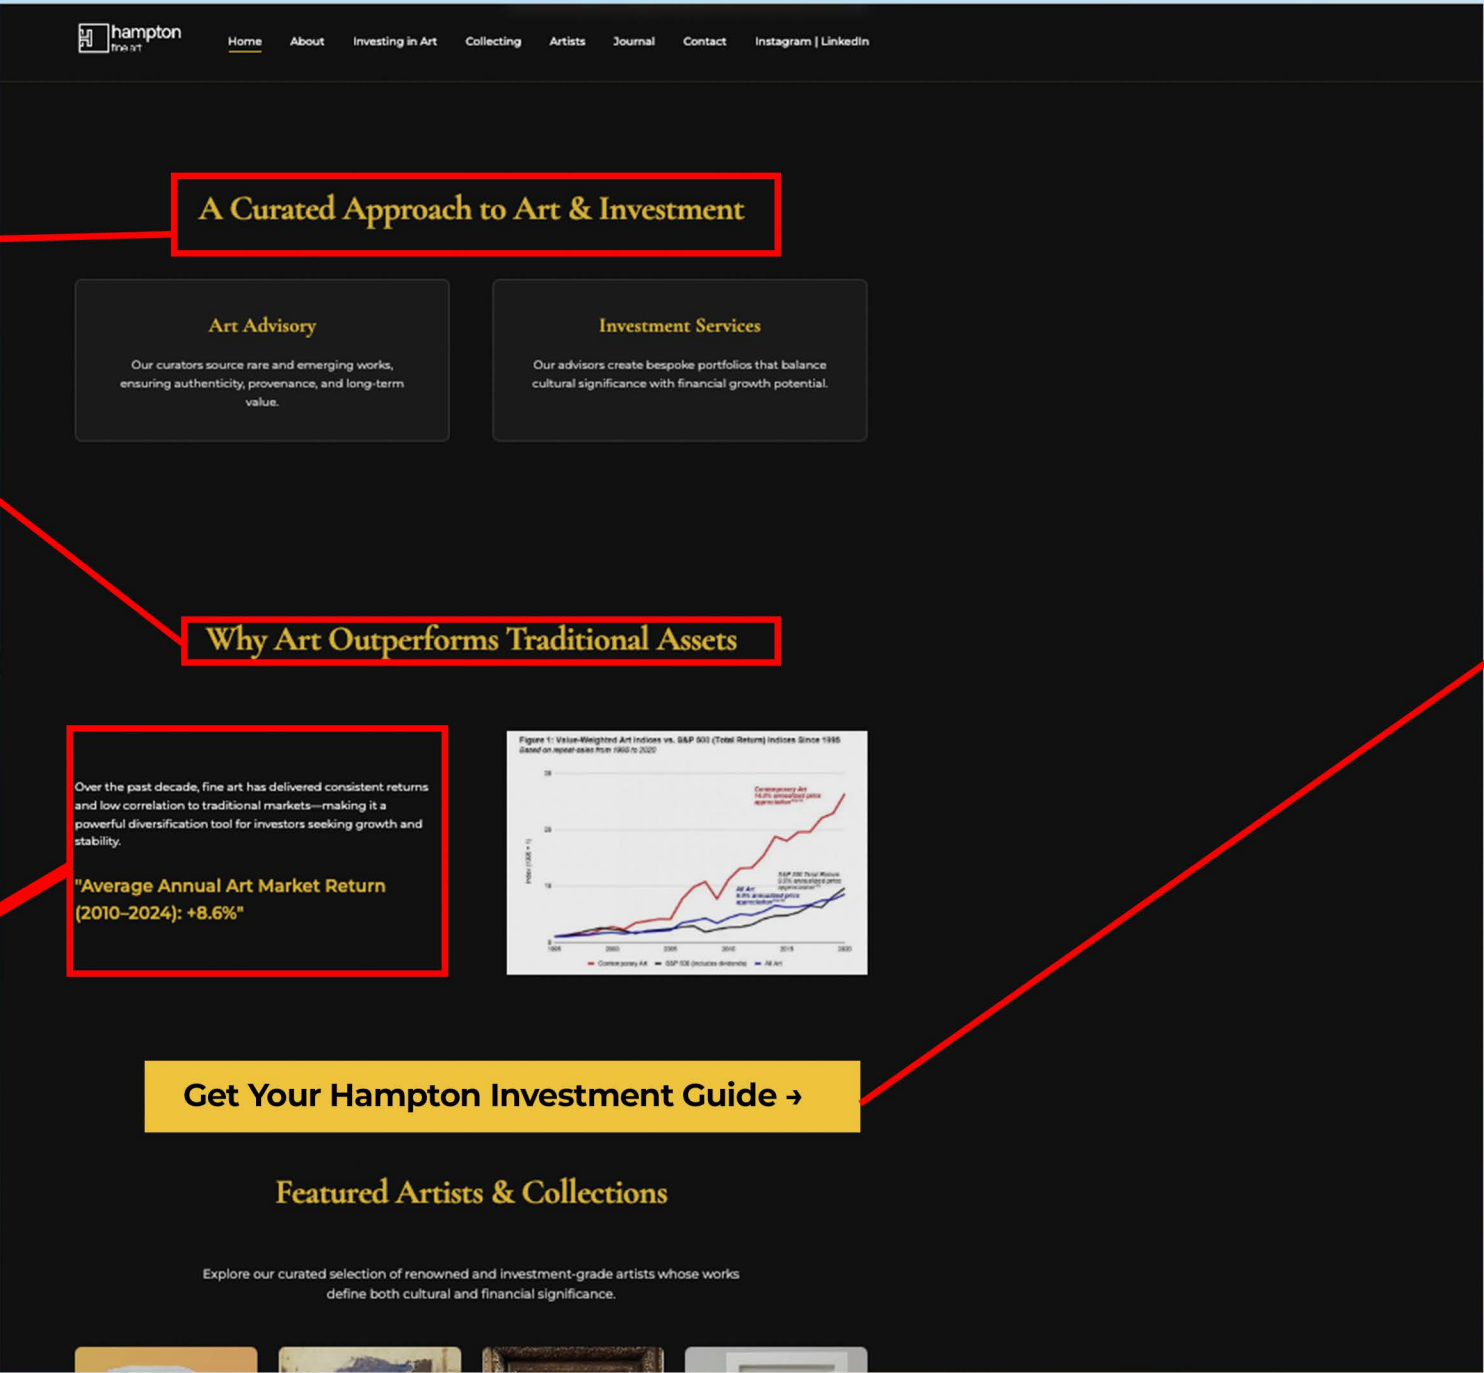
hampton fine art

Home About Investing in Art Collecting Artists Journal Contact Instagram | LinkedIn

A Curated Approach to Art & Investment

Art Advisory

Our curators source rare and emerging works, ensuring authenticity, provenance, and long-term value.

Investment Services

Our advisors create bespoke portfolios that balance cultural significance with financial growth potential.

Why Art Outperforms Traditional Assets

Over the past decade, fine art has delivered consistent returns and low correlation to traditional markets—making it a powerful diversification tool for investors seeking growth and stability.

"Average Annual Art Market Return (2010–2024): +8.6%"

Figure 1: Value-Weighted Art Indices vs. S&P 500 (Total Return) Indices Since 1995
Based on repeat-sales from 1995 to 2020

Contemporary Art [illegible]

S&P 500 Total Return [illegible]

All Art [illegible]

1995 2000 2005 2010 2015 2020

Contemporary Art S&P 500 (includes dividends) All Art

Get Your Hampton Investment Guide →

Featured Artists & Collections

Explore our curated selection of renowned and investment-grade artists whose works define both cultural and financial significance.